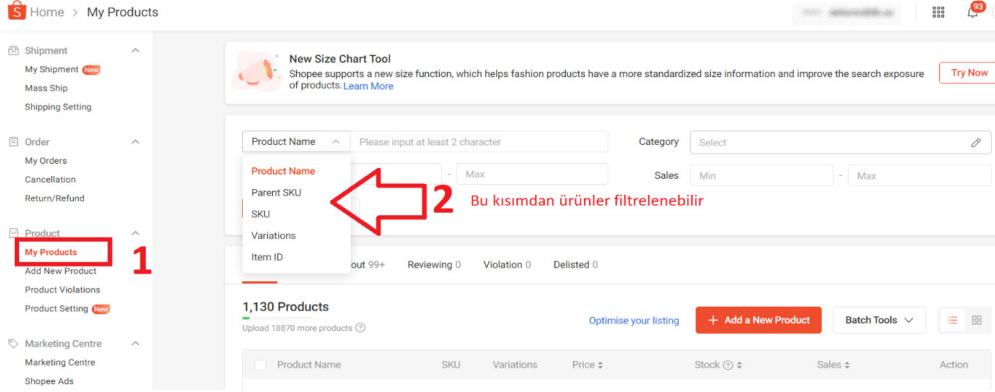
Home > My Products

93

Shipment
My Shipment New
Mass Ship
Shipping Setting

Order
My Orders
Cancellation
Return/Refund

Product
My Products
Add New Product
Product Violations
Product Setting New

Marketing Centre
Marketing Centre
Shopee Ads

1

New Size Chart Tool
Shopee supports a new size function, which helps fashion products have a more standardized size information and improve the search exposure of products. Learn More

Try Now

Product Name
Please input at least 2 character
Category
Select
Max
Sales
Min
-
Max

Product Name
Parent SKU
SKU
Variations
Item ID

2 Bu kısımdan ürünler filtrelenebilir

out 99+ Reviewing 0 Violation 0 Delisted 0

1,130 Products
Upload 18870 more products

Optimise your listing
+ Add a New Product
Batch Tools

Product Name | SKU | Variations | Price | Stock | Sales | Action